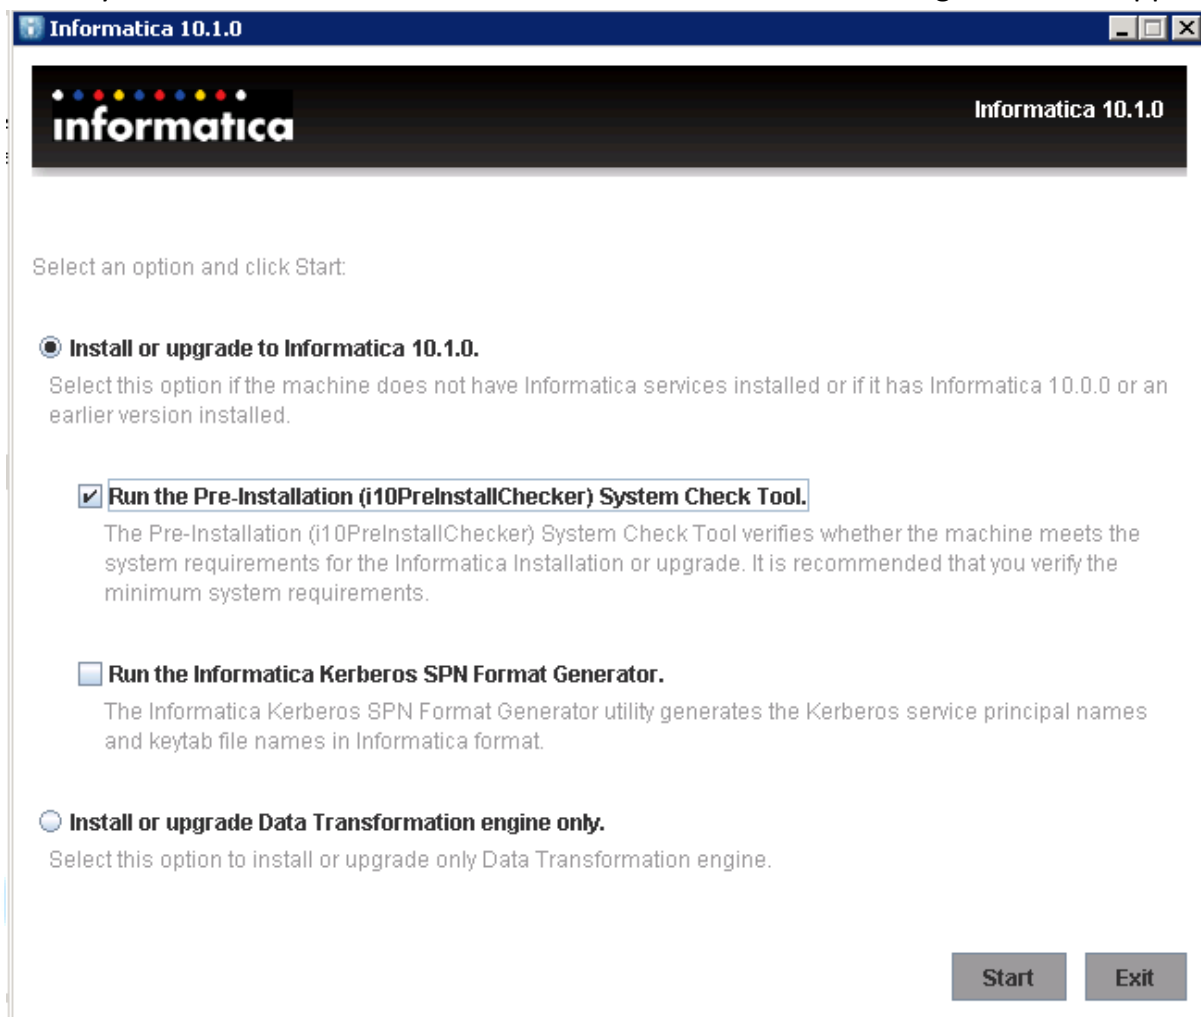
Informatica 10.1.0

informatica

Informatica 10.1.0

Select an option and click Start:

Install or upgrade to Informatica 10.1.0.

Select this option if the machine does not have Informatica services installed or if it has Informatica 10.0.0 or an earlier version installed.

Run the Pre-Installation (i10PreInstallChecker) System Check Tool.

The Pre-Installation (i10PreInstallChecker) System Check Tool verifies whether the machine meets the system requirements for the Informatica Installation or upgrade. It is recommended that you verify the minimum system requirements.

Run the Informatica Kerberos SPN Format Generator.

The Informatica Kerberos SPN Format Generator utility generates the Kerberos service principal names and keytab file names in Informatica format.

Install or upgrade Data Transformation engine only.

Select this option to install or upgrade only Data Transformation engine.

Start

Exit